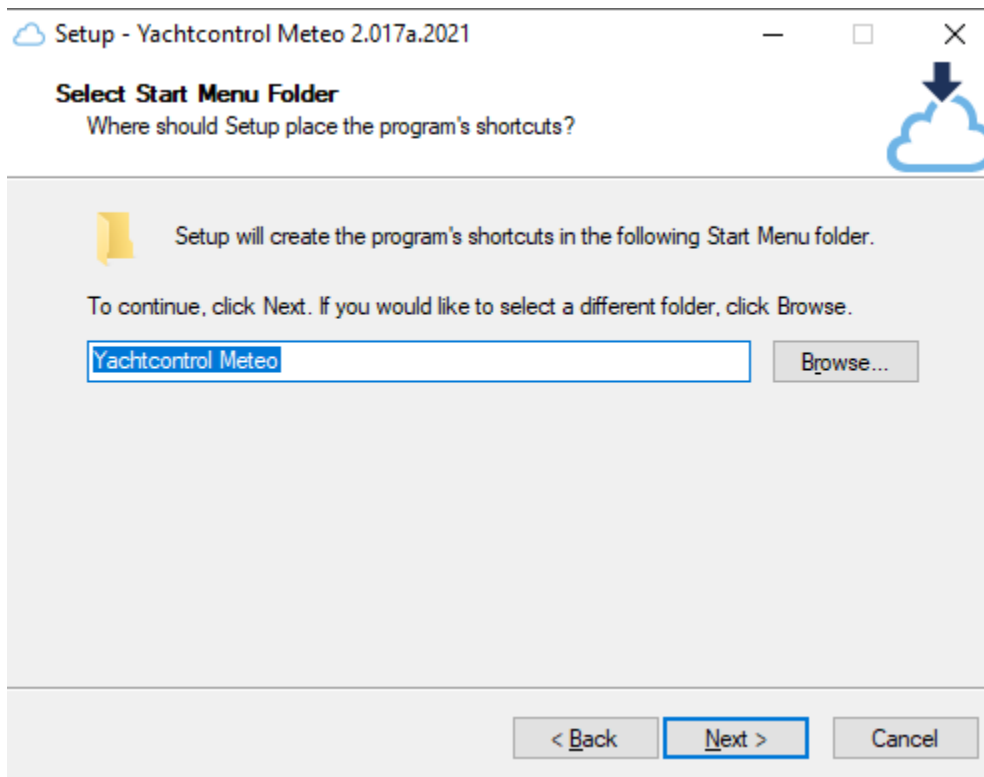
Setup - Yachtcontrol Meteo 2.017a.2021

Select Start Menu Folder
Where should Setup place the program's shortcuts?

Setup will create the program's shortcuts in the following Start Menu folder.

To continue, click Next. If you would like to select a different folder, click Browse.

Yachtcontrol Meteo

Browse...

< Back

Next >

Cancel